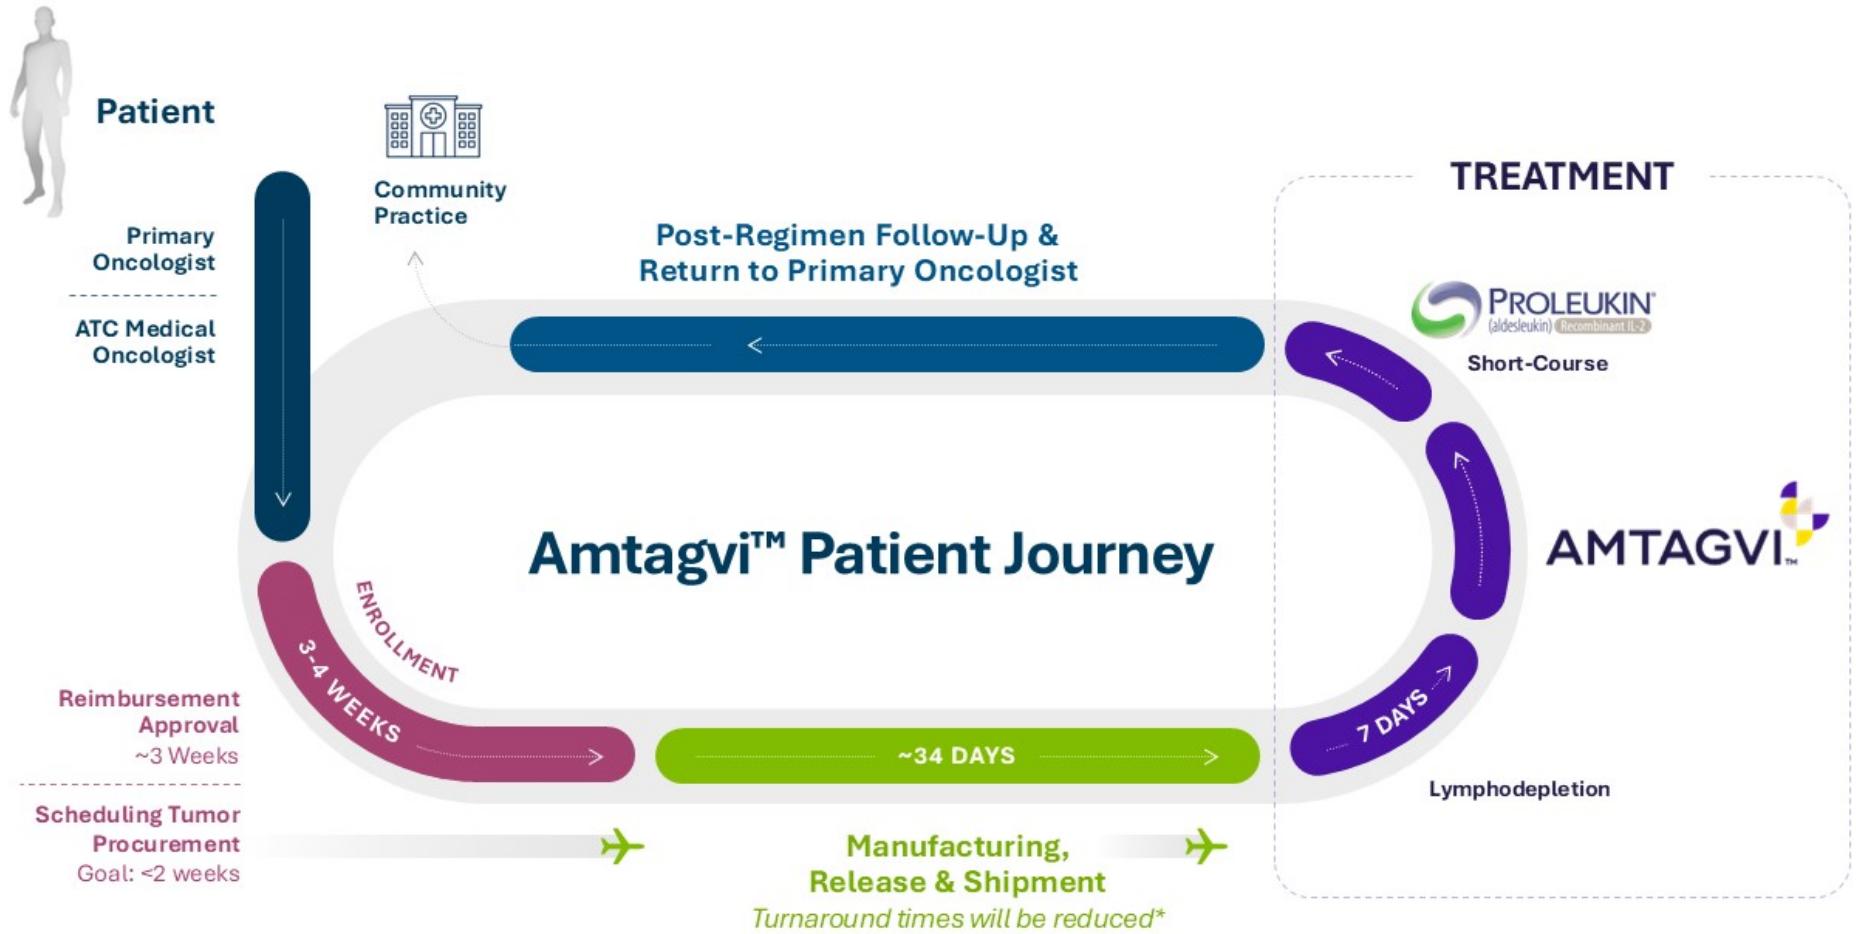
Patient

Primary Oncologist

ATC Medical Oncologist

Community Practice

Post-Regimen Follow-Up & Return to Primary Oncologist

TREATMENT

PROLEUKIN® (aldesleukin) Recombinant IL-2

Short-Course

Amtagvi™ Patient Journey

AMTAGVI™

ENROLLMENT

3-4 WEEKS

~34 DAYS

7 DAYS

Lymphodepletion

Reimbursement Approval
~3 Weeks

Scheduling Tumor Procurement
Goal: <2 weeks

Manufacturing, Release & Shipment
Turnaround times will be reduced*